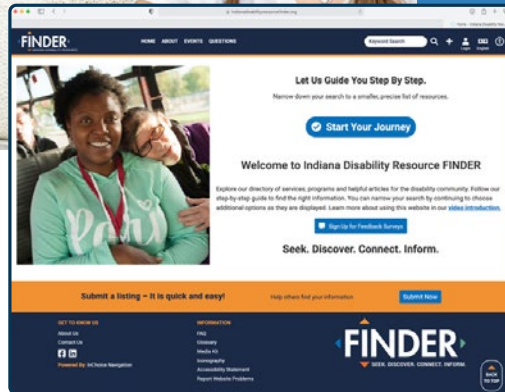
indianadisabilityresourcefinder.org

FINDER

HOME ABOUT EVENTS QUESTIONS

Keyword Search

Login English

Let Us Guide You Step By Step.

Narrow down your search to a smaller, precise list of resources.

Start Your Journey

Welcome to Indiana Disability Resource FINDER

Explore our directory of services, programs and helpful articles for the disability community. Follow our step-by-step guide to find the right information. You can narrow your search by continuing to choose additional options as they are displayed. Learn more about using this website in our video introduction.

Sign Up for Feedback Surveys

Seek. Discover. Connect. Inform.

Paris

Submit a listing – It is quick and easy!

Help others find your information

Submit Now

GET TO KNOW US

About Us

Contact Us

Powered By: InChoice Navigation

INFORMATION

FAQ

Glossary

Media Kit

Iconography

Accessibility Statement

Report Website Problems

FINDER

SEEK. DISCOVER. CONNECT. INFORM.

BACK TO TOP